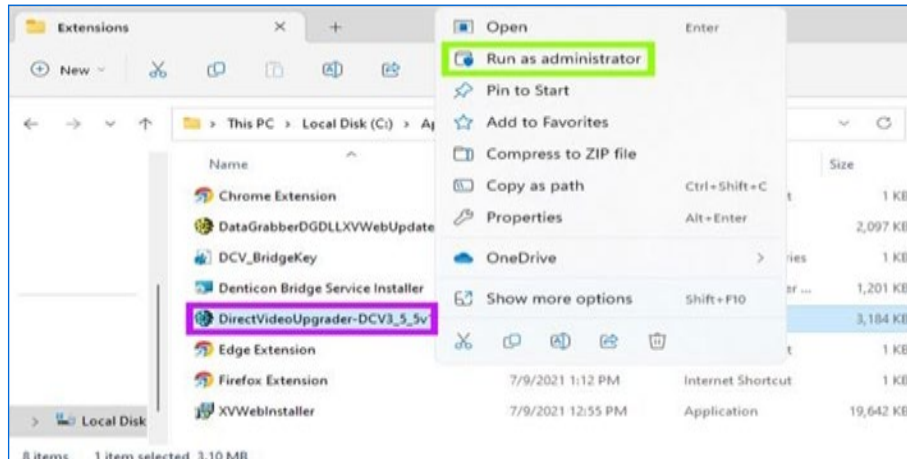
Extensions
New
This PC > Local Disk (C:) > Ap
Name
Chrome Extension
DataGrabberDGDLLXVWebUpdate
DCV_BridgeKey
Denticon Bridge Service Installer
DirectVideoUpgrader-DCV3_5_5v
Edge Extension
Firefox Extension
XVWebInstaller
Local Disk
8 items 1 item selected 3.10 MB

Open Enter
Run as administrator
Pin to Start
Add to Favorites
Compress to ZIP file
Copy as path Ctrl+Shift+C
Properties Alt+Enter
OneDrive
Show more options Shift+F10

Size
t 1 KB
2,097 KB
ries 1 KB
er ... 1,201 KB
3,184 KB
t 1 KB
7/9/2021 1:12 PM Internet Shortcut 1 KB
7/9/2021 12:55 PM Application 19,642 KB